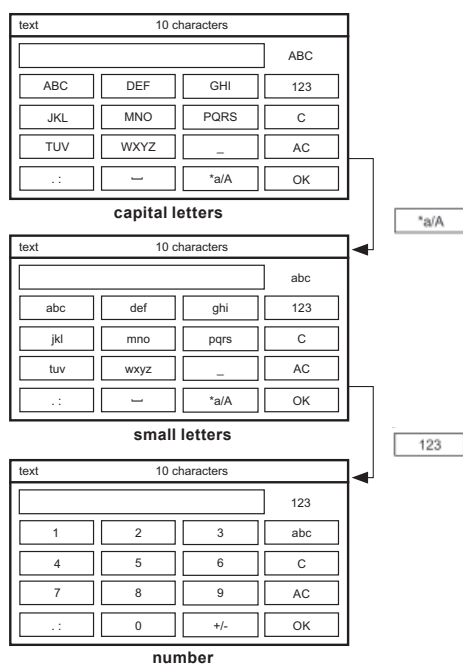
text 10 characters

ABC

| ABC | DEF | GHI | 123 |
|---|---|---|---|
| JKL | MNO | PQRS | C |
| TUV | WXYZ | _ | AC |
| . : | ⎵ | *a/A | OK |

**capital letters**

*a/A

text 10 characters

abc

| abc | def | ghi | 123 |
|---|---|---|---|
| jkl | mno | pqrs | C |
| tuv | wxyz | _ | AC |
| . : | ⎵ | *a/A | OK |

**small letters**

123

text 10 characters

123

| 1 | 2 | 3 | abc |
|---|---|---|---|
| 4 | 5 | 6 | C |
| 7 | 8 | 9 | AC |
| . : | 0 | +/- | OK |

**number**